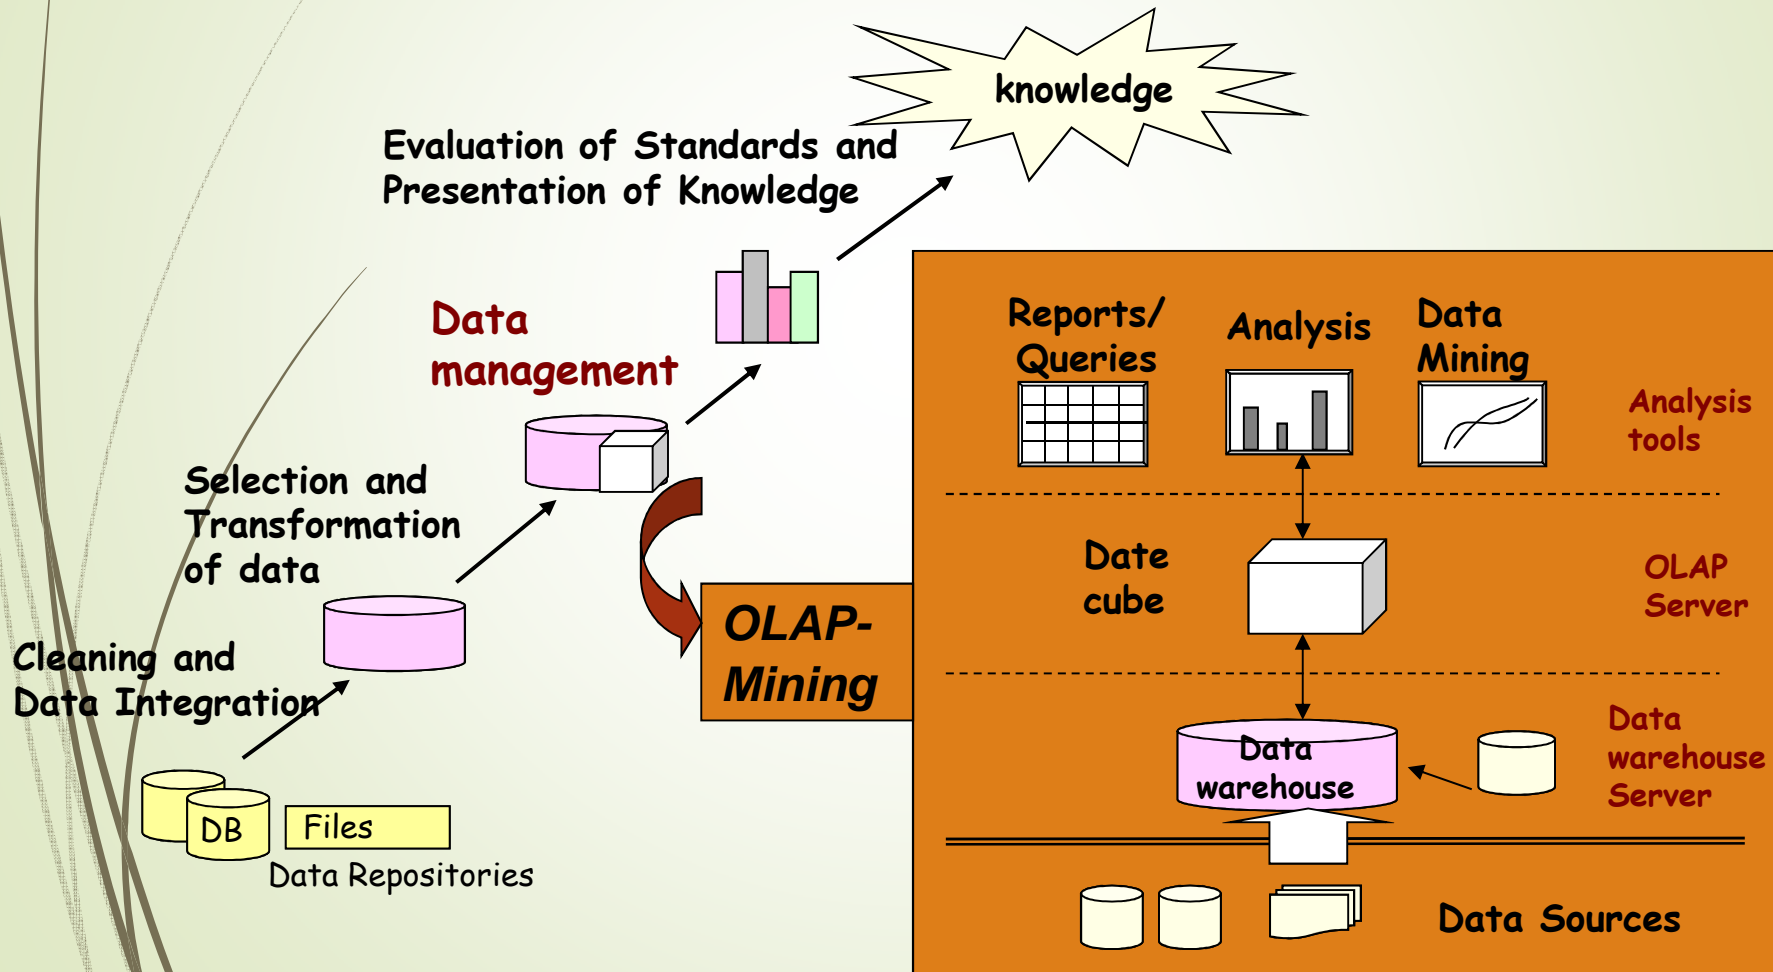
knowledge

Evaluation of Standards and Presentation of Knowledge

Data management

Selection and Transformation of data

Cleaning and Data Integration

DB

Files

Data Repositories

OLAP-Mining

Reports/ Queries

Analysis

Data Mining

Analysis tools

Date cube

OLAP Server

Data warehouse

Data warehouse Server

Data Sources